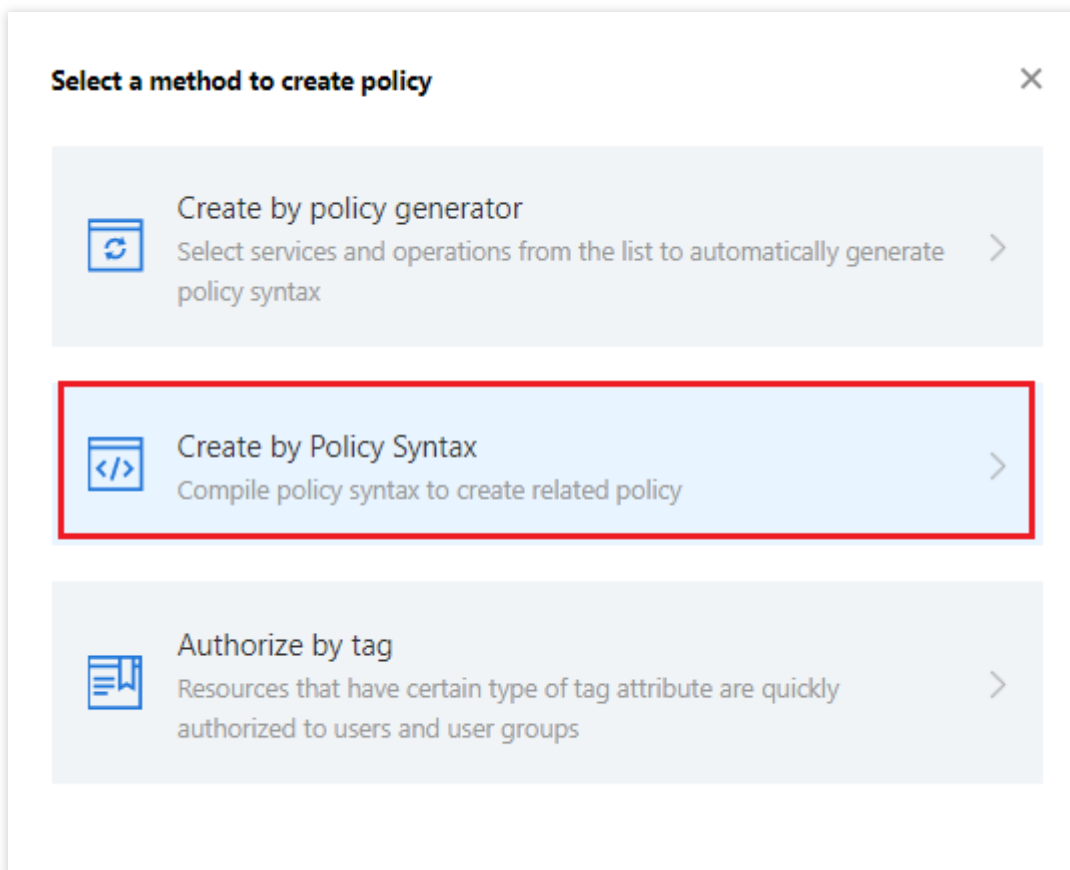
Select a method to create policy

×

Create by policy generator
Select services and operations from the list to automatically generate policy syntax

</>

Create by Policy Syntax
Compile policy syntax to create related policy

Authorize by tag
Resources that have certain type of tag attribute are quickly authorized to users and user groups